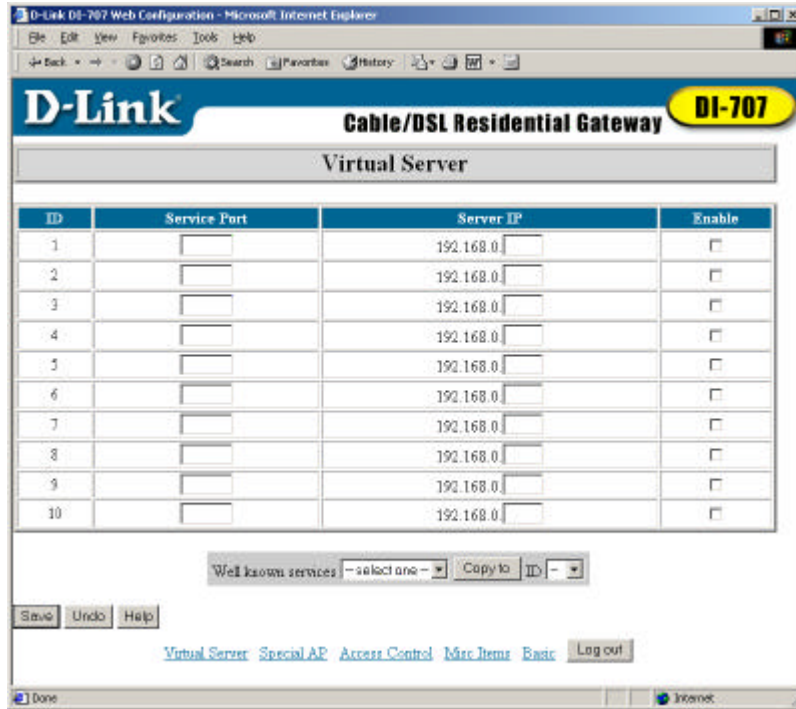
D-Link DI-707 Web Configuration - Microsoft Internet Explorer

File Edit View Favorites Tools Help

Back Search Favorites History

D-Link

Cable/DSL Residential Gateway

DI-707

Virtual Server

| ID | Service Port | Server IP | Enable |
|---|---|---|---|
| 1 | | 192.168.0. | |
| 2 | | 192.168.0. | |
| 3 | | 192.168.0. | |
| 4 | | 192.168.0. | |
| 5 | | 192.168.0. | |
| 6 | | 192.168.0. | |
| 7 | | 192.168.0. | |
| 8 | | 192.168.0. | |
| 9 | | 192.168.0. | |
| 10 | | 192.168.0. | |

Well known services --select one-- Copy to ID --

Save Undo Help

Virtual Server Special AP Access Control Misc Items Basic Log out

Done

Internet